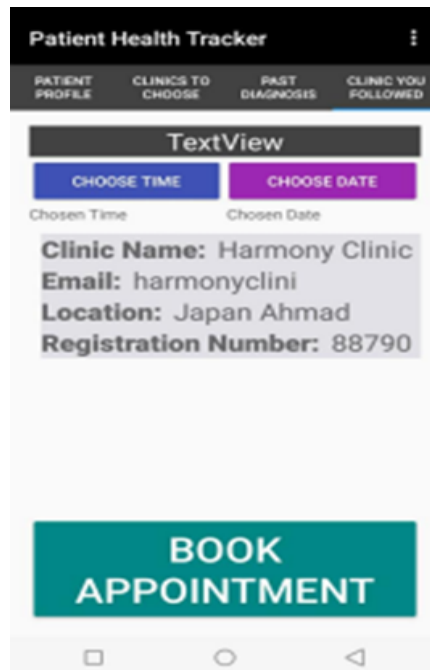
Patient Health Tracker

PATIENT PROFILE
CLINICS TO CHOOSE
PAST DIAGNOSIS
CLINIC YOU FOLLOWED

TextView

CHOOSE TIME
CHOOSE DATE

Chosen Time
Chosen Date

Clinic Name: Harmony Clinic
Email: harmonyclini
Location: Japan Ahmad
Registration Number: 88790

BOOK APPOINTMENT